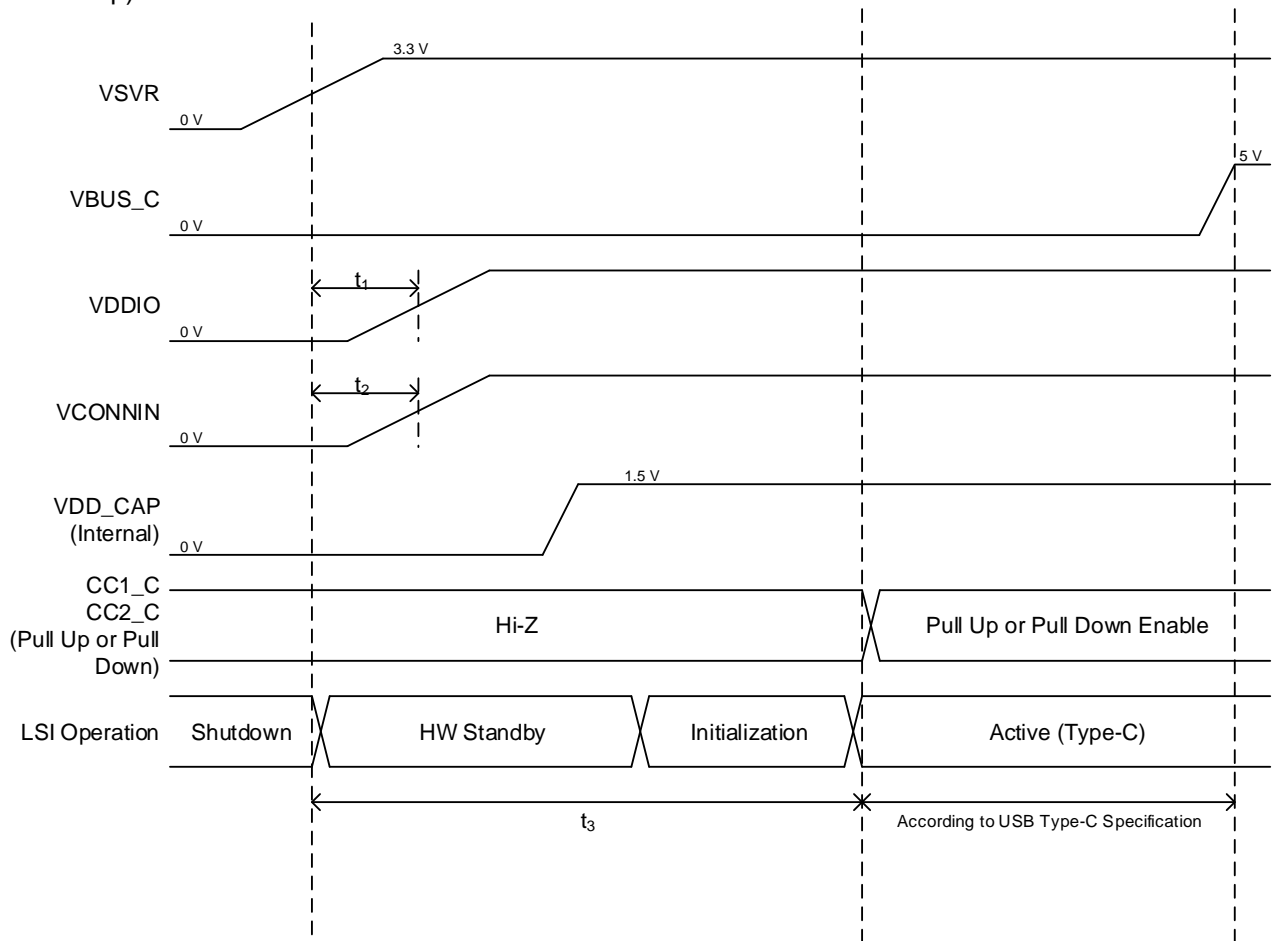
3.3 V

VSVR

0 V

5 V

VBUS_C

0 V

$t_1$

VDDIO

0 V

$t_2$

VCONNIN

0 V

1.5 V

VDD_CAP (Internal)

0 V

CC1_C CC2_C (Pull Up or Pull Down)

Hi-Z

Pull Up or Pull Down Enable

LSI Operation

Shutdown

HW Standby

Initialization

Active (Type-C)

$t_3$

According to USB Type-C Specification